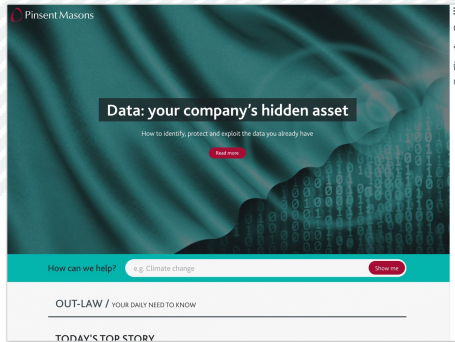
Pinsent Masons

Data: your company's hidden asset

How to identify, protect and exploit the data you already have

Read more

How can we help?

e.g. Climate change

Show me

OUT-LAW / YOUR DAILY NEED TO KNOW

TODAY'S TOP STORY